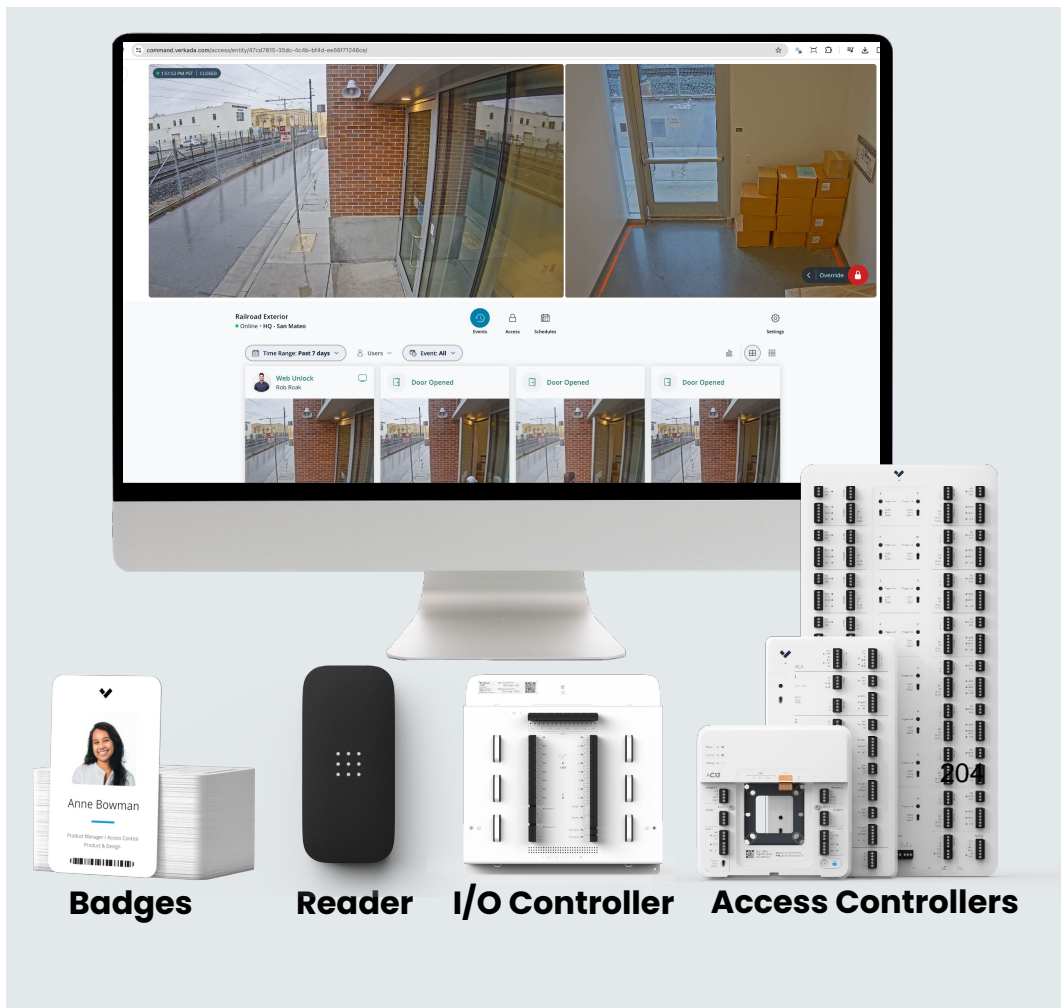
command.verkada.com/access/entity/47cd7815-35dc-4c4b-bf4d-ee58171248ce/

1:51:52 PM PST | CLOSED

Override

Railroad Exterior
Online · HQ - San Mateo

Events Access Schedules Settings

Time Range: Past 7 days Users Event: All

Web Unlock
Rob Roak

Door Opened

Door Opened

Door Opened

Anne Bowman
Product Manager / Access Control
Product & Design

AC12

204

Badges Reader I/O Controller Access Controllers